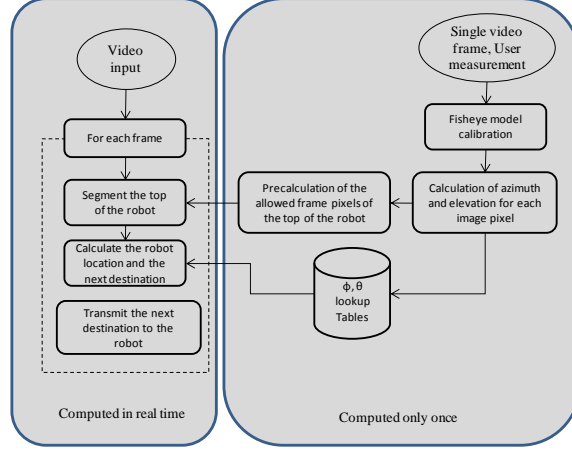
Video input

For each frame

Segment the top of the robot

Calculate the robot location and the next destination

Transmit the next destination to the robot

Computed in real time

Single video frame, User measurement

Fisheye model calibration

Calculation of azimuth and elevation for each image pixel

Precalculation of the allowed frame pixels of the top of the robot

$\phi, \theta$ lookup Tables

Computed only once